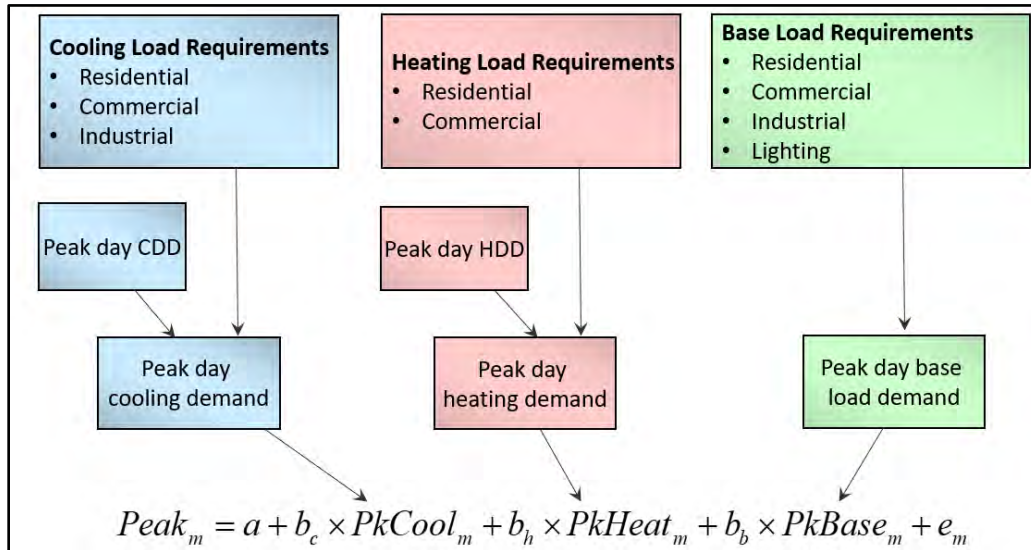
**Cooling Load Requirements**
- Residential
- Commercial
- Industrial

**Heating Load Requirements**
- Residential
- Commercial

**Base Load Requirements**
- Residential
- Commercial
- Industrial
- Lighting

Peak day CDD

Peak day HDD

Peak day cooling demand

Peak day heating demand

Peak day base load demand

$Peak_m = a + b_c \times PkCool_m + b_h \times PkHeat_m + b_b \times PkBase_m + e_m$